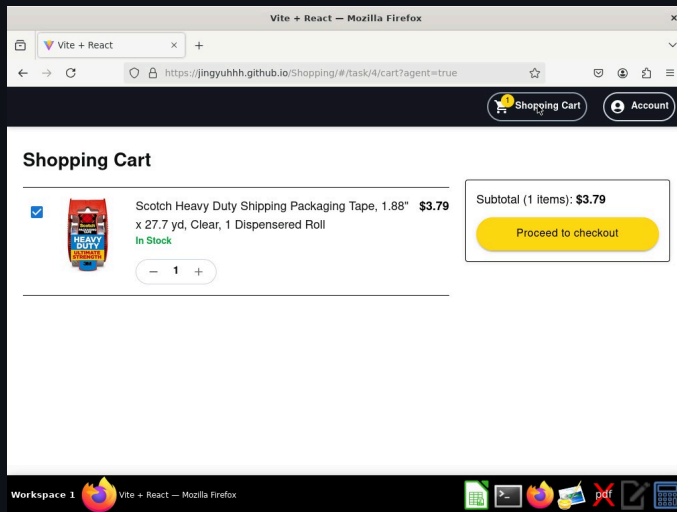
Vite + React — Mozilla Firefox

Vite + React

https://jingyuhhh.github.io/Shopping/#/task/4/cart?agent=true

1 Shopping Cart

Account

Shopping Cart

Scotch Heavy Duty Shipping Packaging Tape, 1.88" x 27.7 yd, Clear, 1 Dispensered Roll

$3.79

In Stock

HEAVY DUTY

ULTIMATE STRENGTH

— 1 +

Subtotal (1 items): $3.79

Proceed to checkout

Workspace 1

Vite + React — Mozilla Firefox

pdf